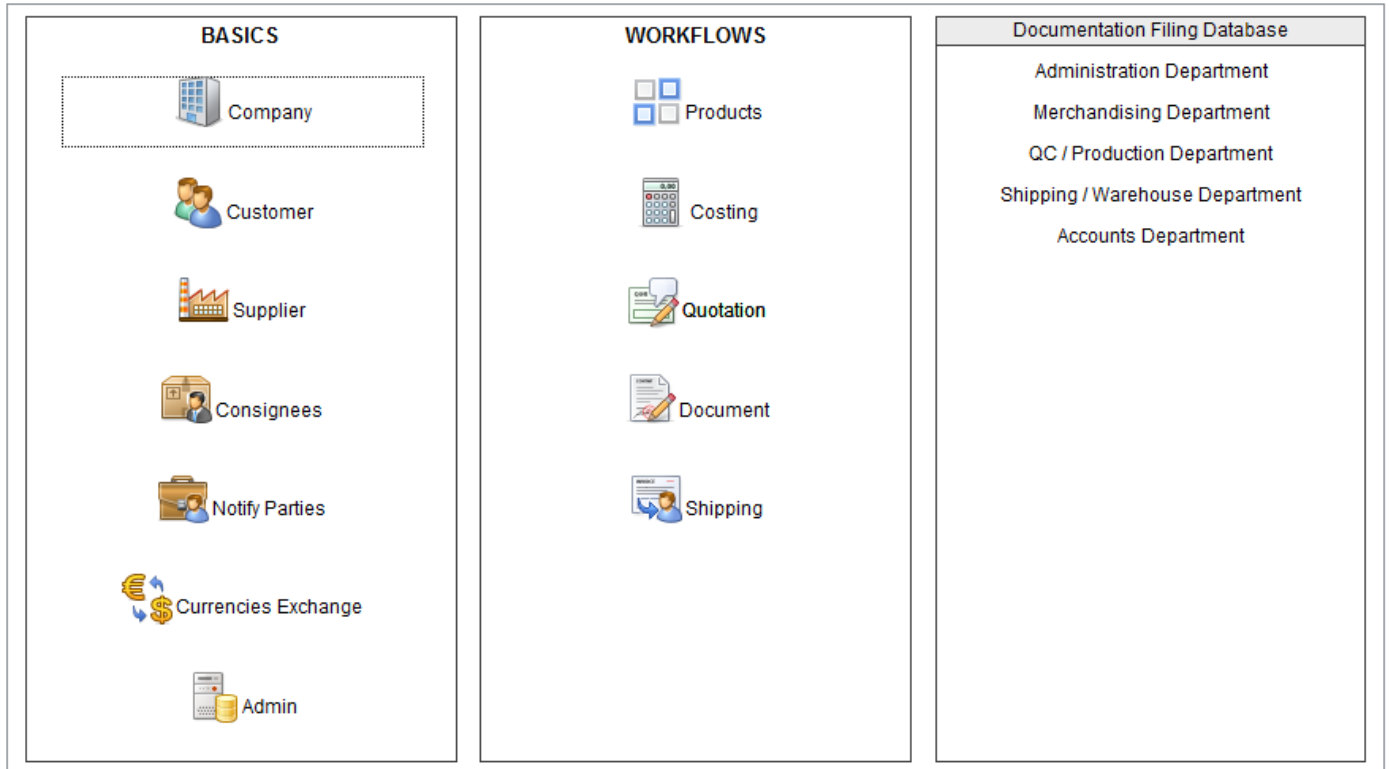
BASICS

Company

Customer

Supplier

Consignees

Notify Parties

Currencies Exchange

Admin

WORKFLOWS

Products

Costing

Quotation

Document

Shipping

Documentation Filing Database

Administration Department

Merchandising Department

QC / Production Department

Shipping / Warehouse Department

Accounts Department